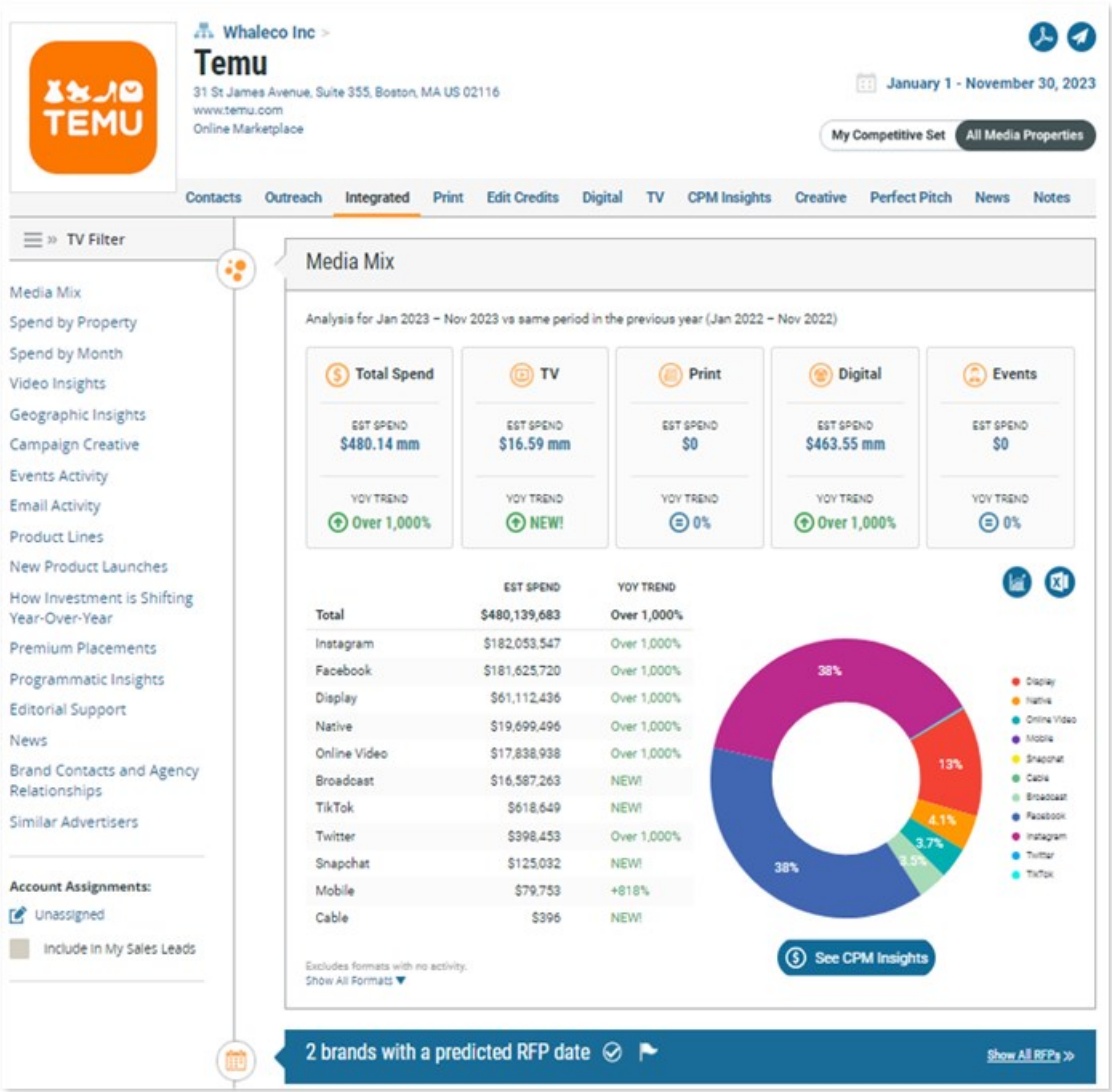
TEMU

Whaleco Inc >

Temu

31 St James Avenue, Suite 355, Boston, MA US 02116
www.temu.com
Online Marketplace

January 1 - November 30, 2023

My Competitive Set | All Media Properties

Contacts | Outreach | Integrated | Print | Edit Credits | Digital | TV | CPM Insights | Creative | Perfect Pitch | News | Notes

TV Filter

Media Mix
Spend by Property
Spend by Month
Video Insights
Geographic Insights
Campaign Creative
Events Activity
Email Activity
Product Lines
New Product Launches
How Investment is Shifting Year-Over-Year
Premium Placements
Programmatic Insights
Editorial Support
News
Brand Contacts and Agency Relationships
Similar Advertisers

Account Assignments:
Unassigned
Include In My Sales Leads

Media Mix

Analysis for Jan 2023 – Nov 2023 vs same period in the previous year (Jan 2022 – Nov 2022)

Total Spend
EST SPEND
$480.14 mm
YOY TREND
Over 1,000%

TV
EST SPEND
$16.59 mm
YOY TREND
NEW!

Print
EST SPEND
$0
YOY TREND
0%

Digital
EST SPEND
$463.55 mm
YOY TREND
Over 1,000%

Events
EST SPEND
$0
YOY TREND
0%

| | EST SPEND | YOY TREND |
|---|---|---|
| Total | $480,139,683 | Over 1,000% |
| Instagram | $182,053,547 | Over 1,000% |
| Facebook | $181,625,720 | Over 1,000% |
| Display | $61,112,436 | Over 1,000% |
| Native | $19,699,496 | Over 1,000% |
| Online Video | $17,838,938 | Over 1,000% |
| Broadcast | $16,587,263 | NEW! |
| TikTok | $618,649 | NEW! |
| Twitter | $398,453 | Over 1,000% |
| Snapchat | $125,032 | NEW! |
| Mobile | $79,753 | +818% |
| Cable | $396 | NEW! |

Excludes formats with no activity.
Show All Formats

38%
13%
4.1%
3.7%
3.5%
38%

Display
Native
Online Video
Mobile
Snapchat
Cable
Broadcast
Facebook
Instagram
Twitter
TikTok

See CPM Insights

2 brands with a predicted RFP date

Show All RFPs »